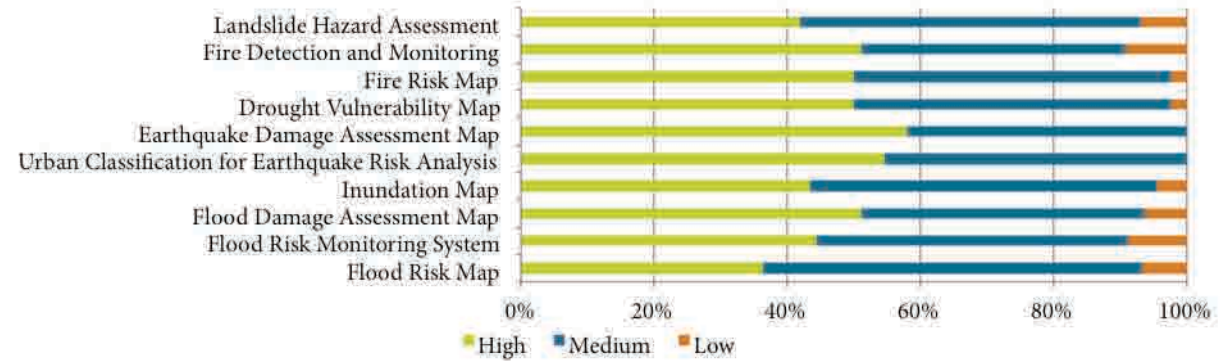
Landslide Hazard Assessment
Fire Detection and Monitoring
Fire Risk Map
Drought Vulnerability Map
Earthquake Damage Assessment Map
Urban Classification for Earthquake Risk Analysis
Inundation Map
Flood Damage Assessment Map
Flood Risk Monitoring System
Flood Risk Map

0% 20% 40% 60% 80% 100%

High Medium Low